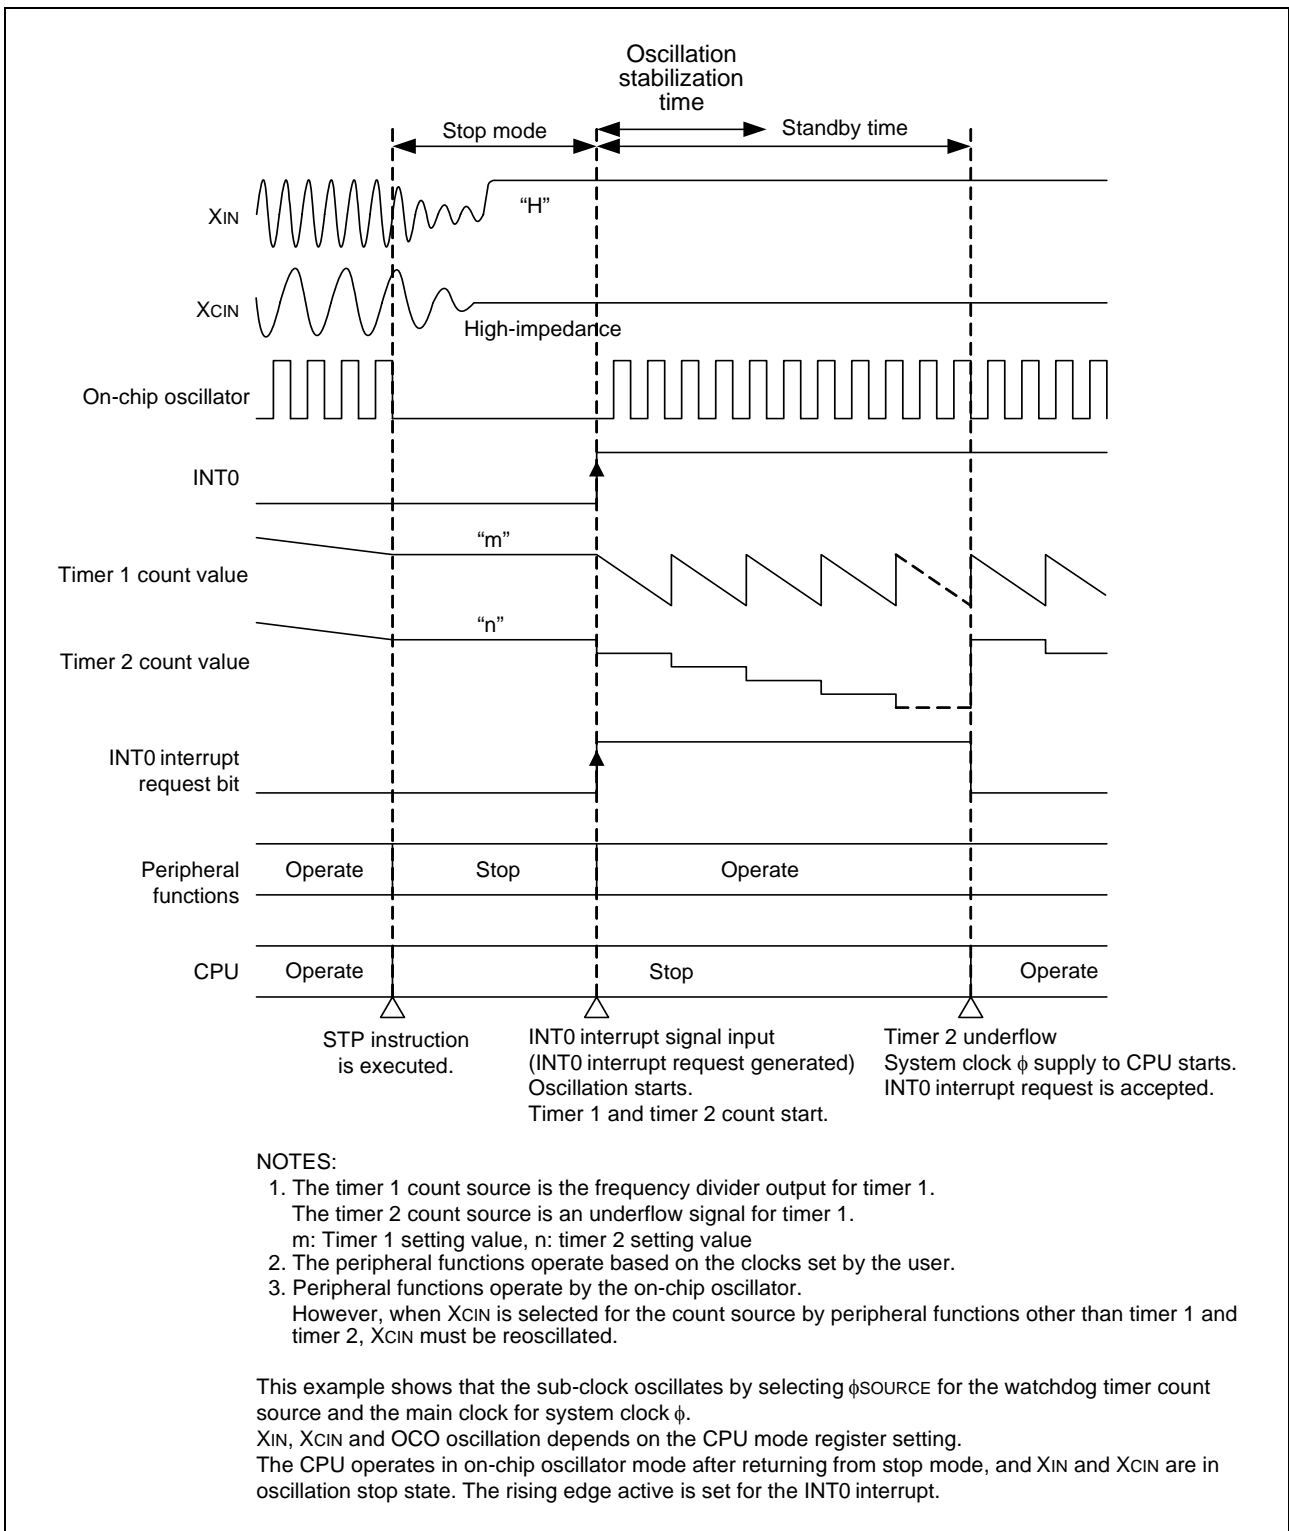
Oscillation stabilization time

Stop mode

Standby time

XIN

"H"

XCIN

High-impedance

On-chip oscillator

INT0

"m"

Timer 1 count value

"n"

Timer 2 count value

INT0 interrupt request bit

Peripheral functions

Operate

Stop

Operate

CPU

Operate

Stop

Operate

STP instruction is executed.

INT0 interrupt signal input (INT0 interrupt request generated) Oscillation starts. Timer 1 and timer 2 count start.

Timer 2 underflow System clock $\phi$ supply to CPU starts. INT0 interrupt request is accepted.

NOTES:
1. The timer 1 count source is the frequency divider output for timer 1. The timer 2 count source is an underflow signal for timer 1. m: Timer 1 setting value, n: timer 2 setting value
2. The peripheral functions operate based on the clocks set by the user.
3. Peripheral functions operate by the on-chip oscillator. However, when XCIN is selected for the count source by peripheral functions other than timer 1 and timer 2, XCIN must be reoscillated.

This example shows that the sub-clock oscillates by selecting $\phi$SOURCE for the watchdog timer count source and the main clock for system clock $\phi$.
XIN, XCIN and OCO oscillation depends on the CPU mode register setting.
The CPU operates in on-chip oscillator mode after returning from stop mode, and XIN and XCIN are in oscillation stop state. The rising edge active is set for the INT0 interrupt.